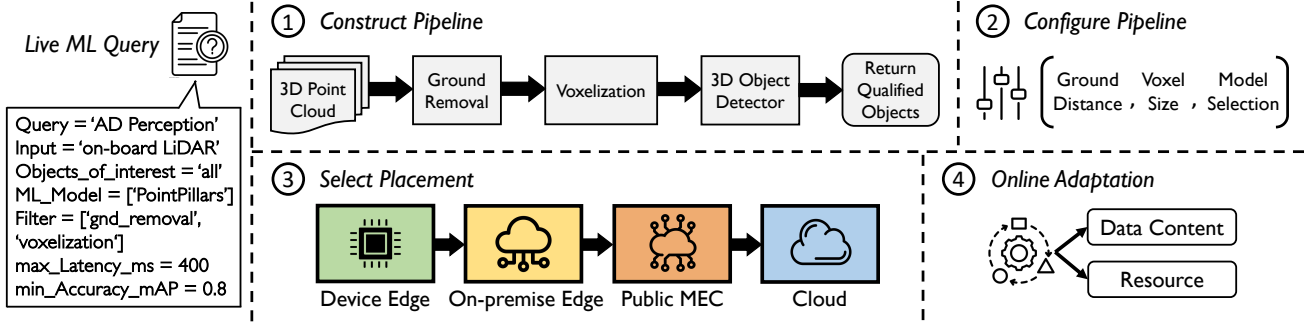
Live ML Query

Query = 'AD Perception'
Input = 'on-board LiDAR'
Objects_of_interest = 'all'
ML_Model = ['PointPillars']
Filter = ['gnd_removal', 'voxelization']
max_Latency_ms = 400
min_Accuracy_mAP = 0.8

1 Construct Pipeline

3D Point Cloud
Ground Removal
Voxelization
3D Object Detector
Return Qualified Objects

2 Configure Pipeline

Ground Distance , Voxel Size , Model Selection

3 Select Placement

Device Edge
On-premise Edge
Public MEC
Cloud

4 Online Adaptation

Data Content
Resource